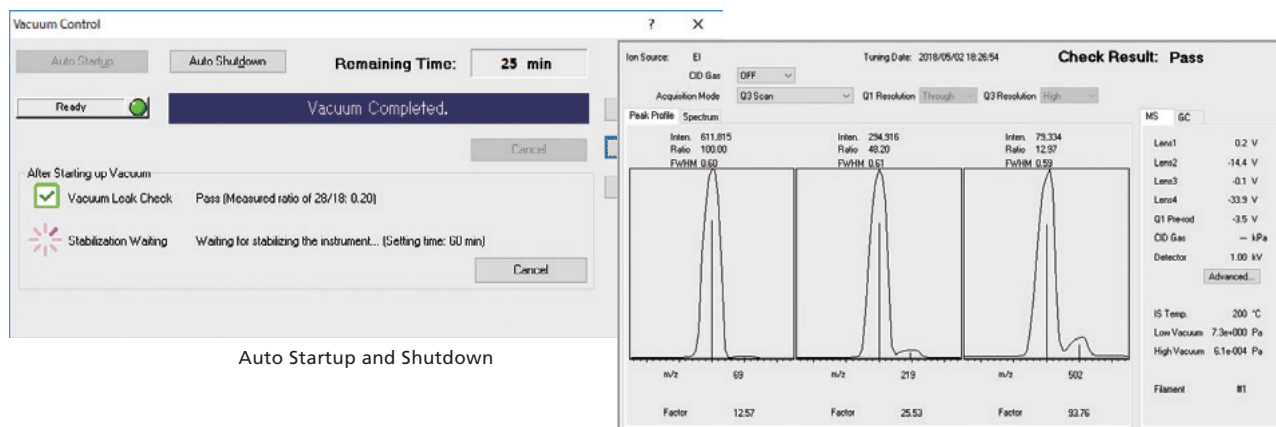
Vacuum Control
?
×
Auto Startup
Auto Shutdown
Remaining Time:
25 min
Ready
Vacuum Completed.
Cancel
After Starting up Vacuum
Vacuum Leak Check
Pass (Measured ratio of 28/18: 0.20)
Stabilization Waiting
Waiting for stabilizing the instrument... (Setting time: 60 min)
Cancel

Auto Startup and Shutdown

Ion Source: EI
Tuning Date: 2018/05/02 18:26:54
Check Result: Pass
CID Gas OFF
Acquisition Mode Q3 Scan
Q1 Resolution Through
Q3 Resolution High
Peak Profile
Spectrum

Inten. 611,815
Ratio 100.00
FWHM 0.60

Inten. 294,916
Ratio 48.20
FWHM 0.61

Inten. 79,334
Ratio 12.97
FWHM 0.59

m/z 69
m/z 219
m/z 502

Factor 12.57
Factor 25.53
Factor 93.76

MS
GC
| | |
|---|---|
| Lens1 | 0.2 V |
| Lens2 | -14.4 V |
| Lens3 | -0.1 V |
| Lens4 | -33.9 V |
| Q1 Pre-rod | -3.5 V |
| CID Gas | -- kPa |
| Detector | 1.00 kV |

Advanced...

| | |
|---|---|
| IS Temp. | 200 °C |
| Low Vacuum | 7.3e+000 Pa |
| High Vacuum | 6.1e-004 Pa |
| Filament | #1 |